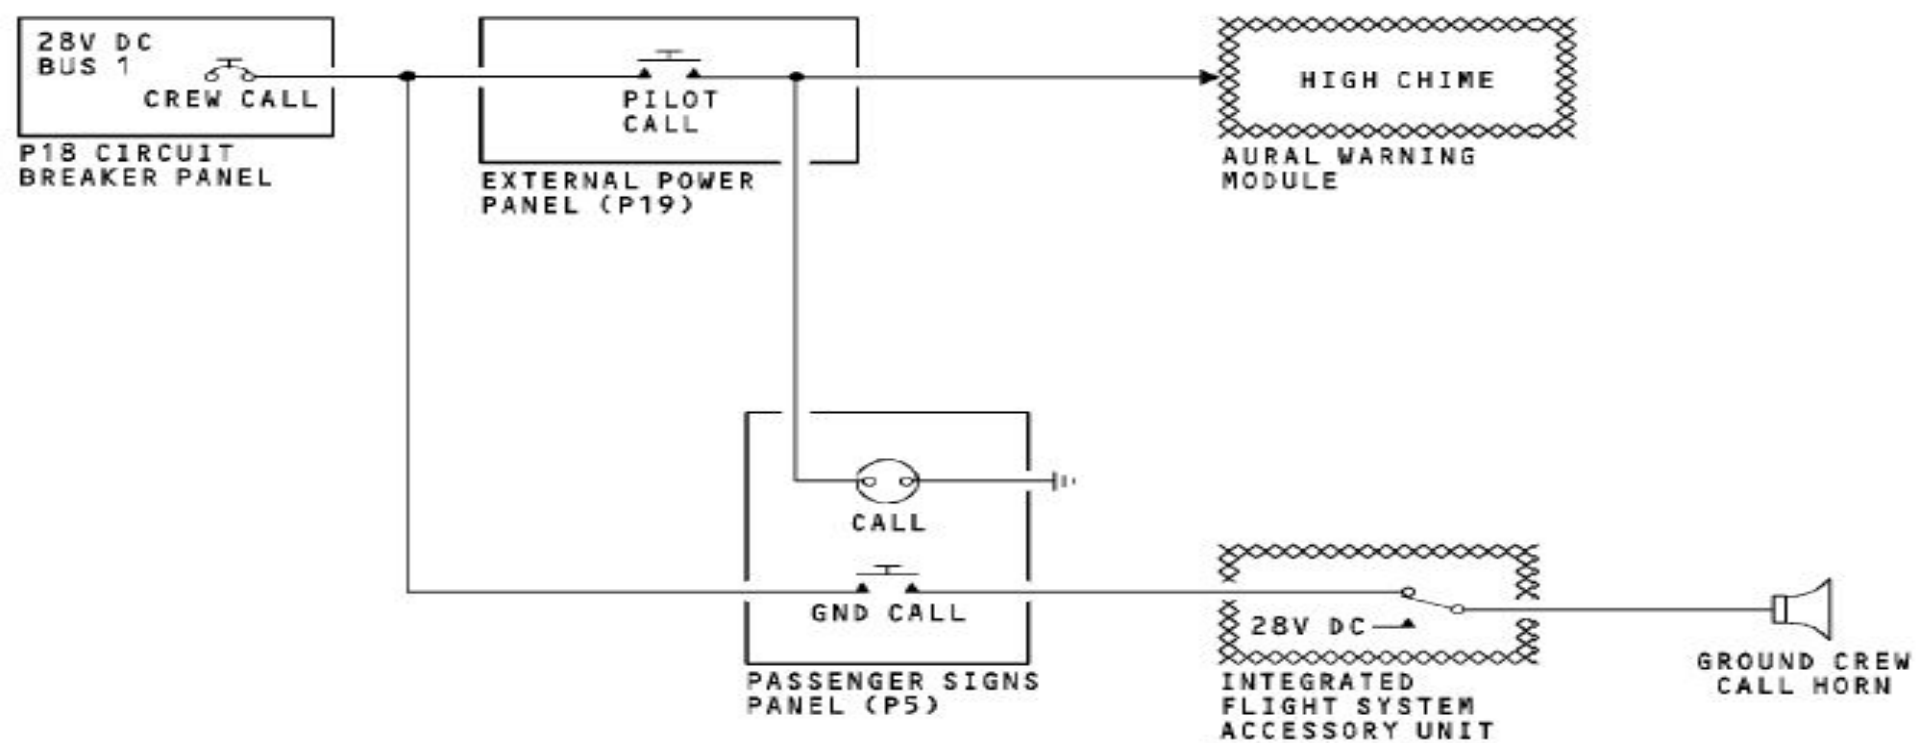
28V DC
BUS 1

CREW CALL

P18 CIRCUIT
BREAKER PANEL

PILOT
CALL

EXTERNAL POWER
PANEL (P19)

HIGH CHIME

AURAL WARNING
MODULE

CALL

GND CALL

PASSENGER SIGNS
PANEL (P5)

28V DC

INTEGRATED
FLIGHT SYSTEM
ACCESSORY UNIT

GROUND CREW
CALL HORN